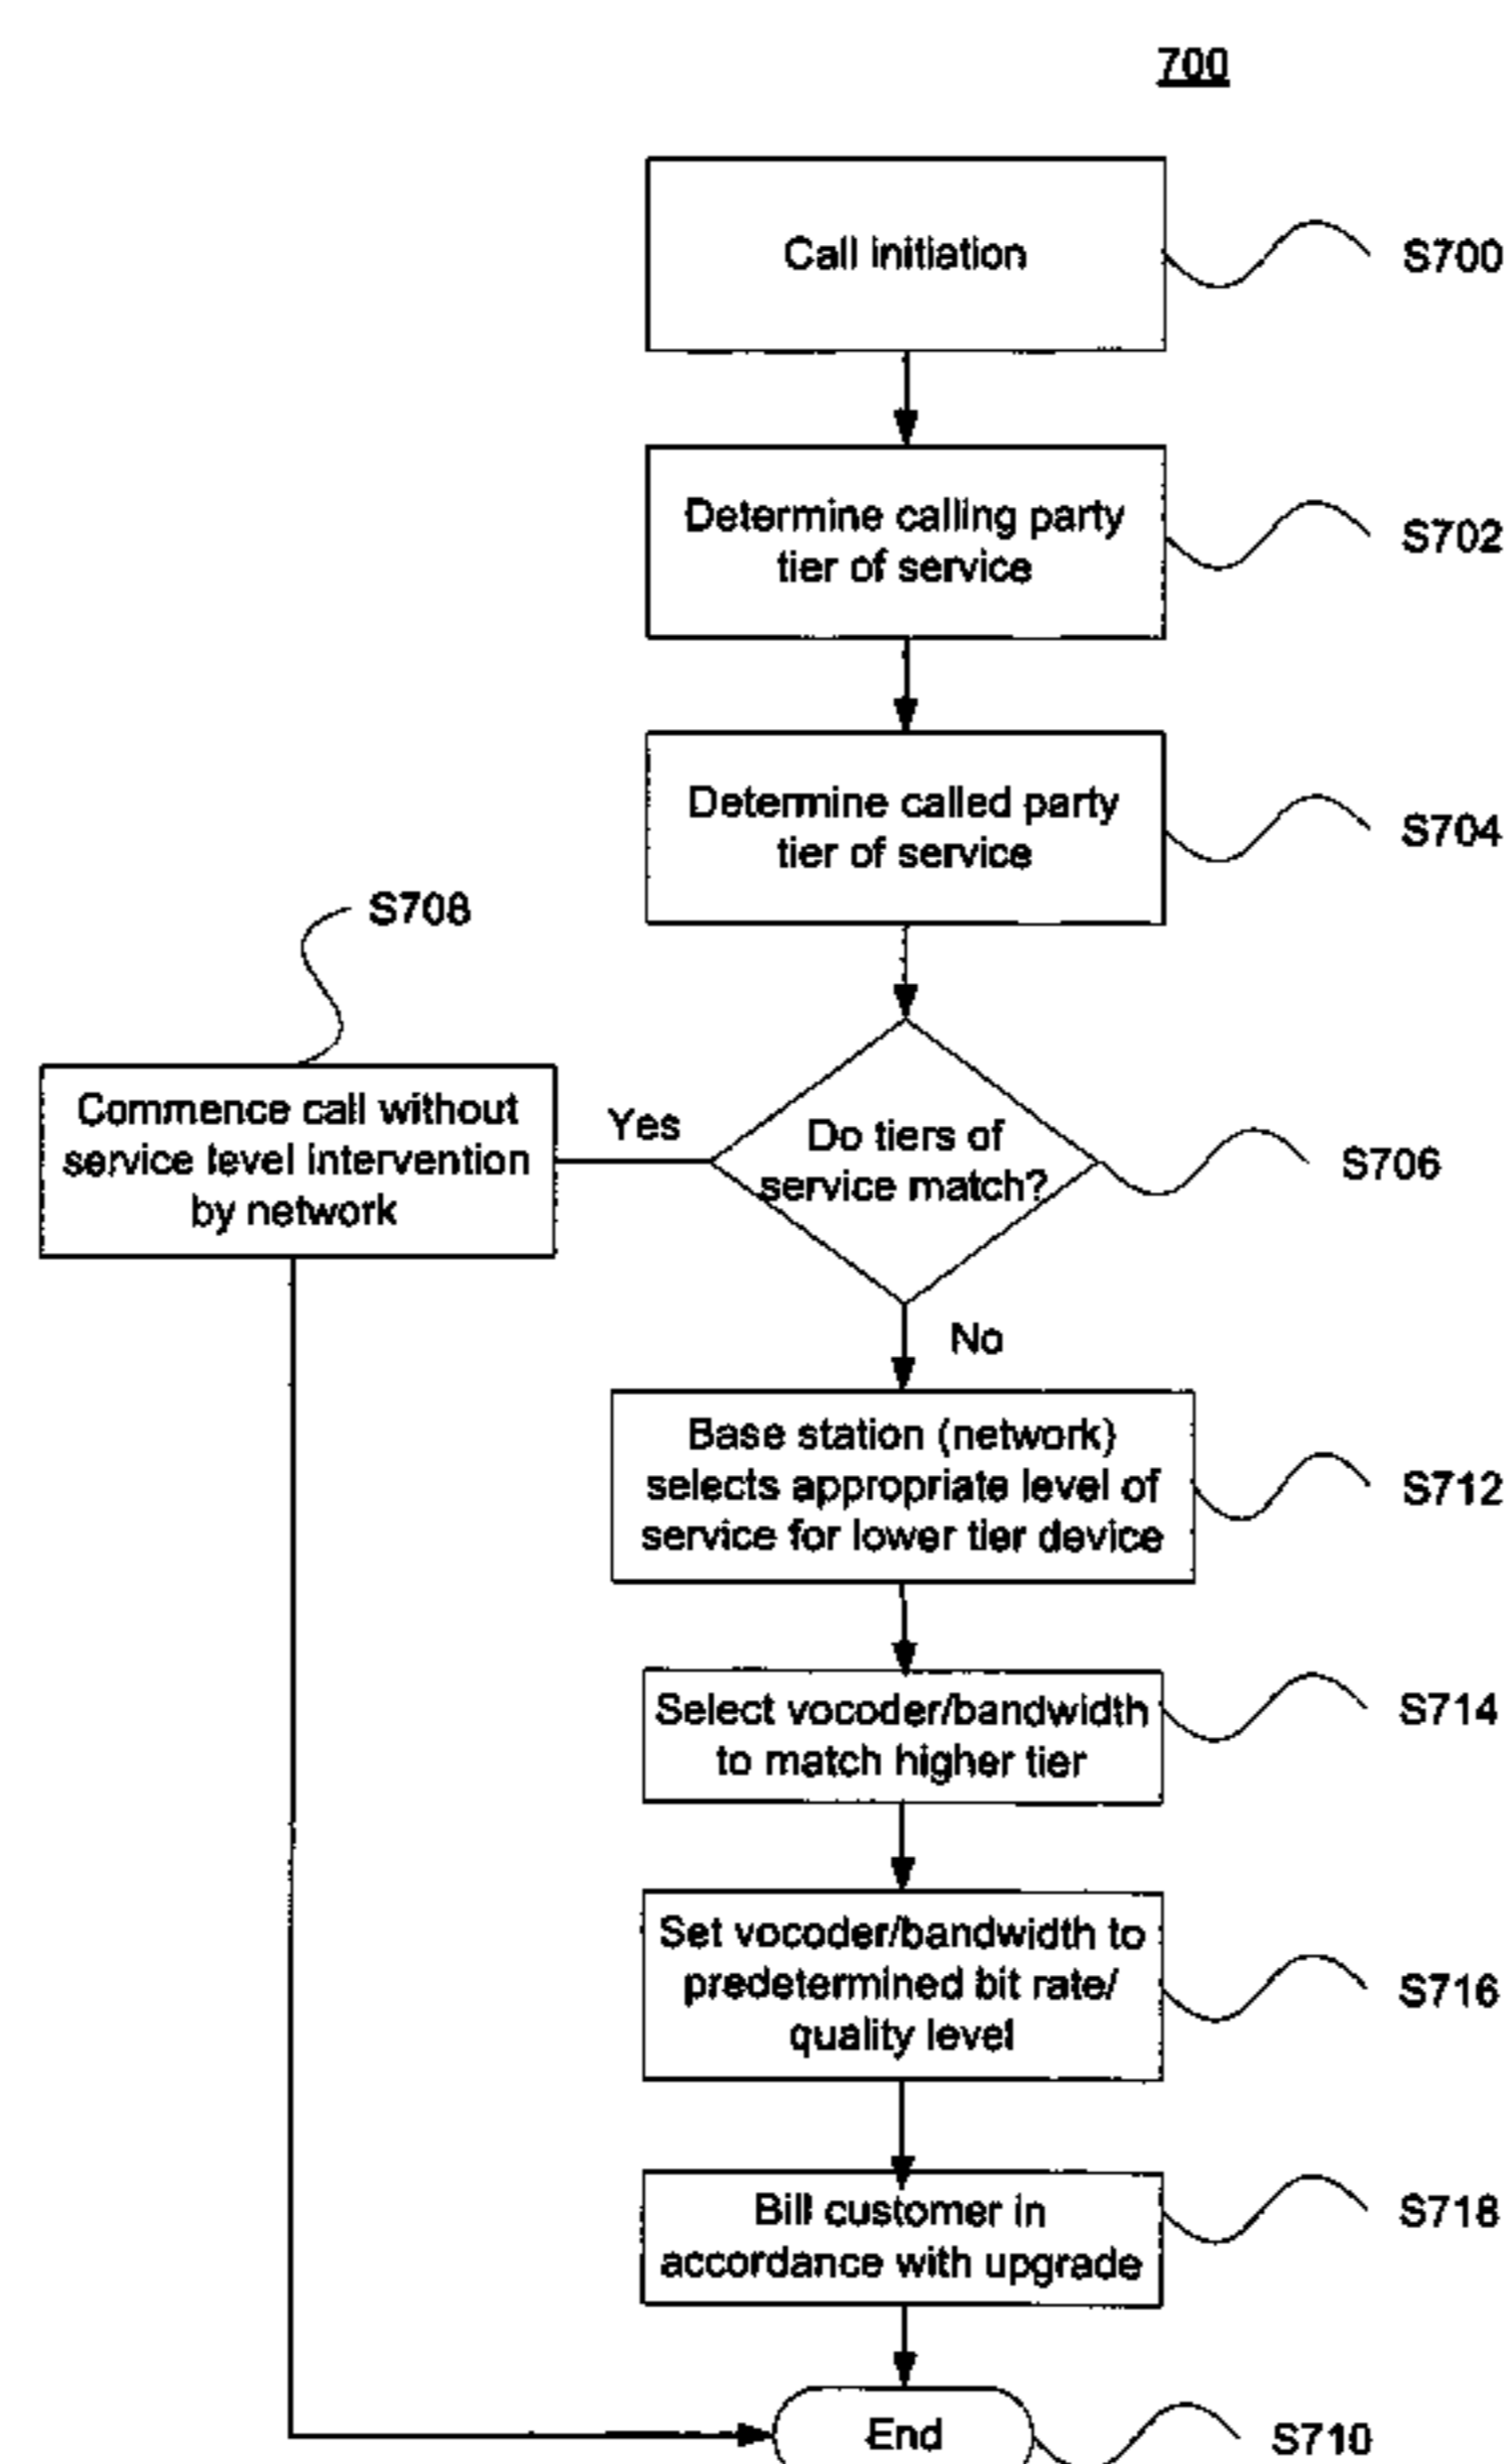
700

Call initiation

S700

Determine calling party tier of service

S702

Determine called party tier of service

S704

S708

Commence call without service level intervention by network

Yes

Do tiers of service match?

S706

No

Base station (network) selects appropriate level of service for lower tier device

S712

Select vocoder/bandwidth to match higher tier

S714

Set vocoder/bandwidth to predetermined bit rate/ quality level

S716

Bill customer in accordance with upgrade

S718

End

S710